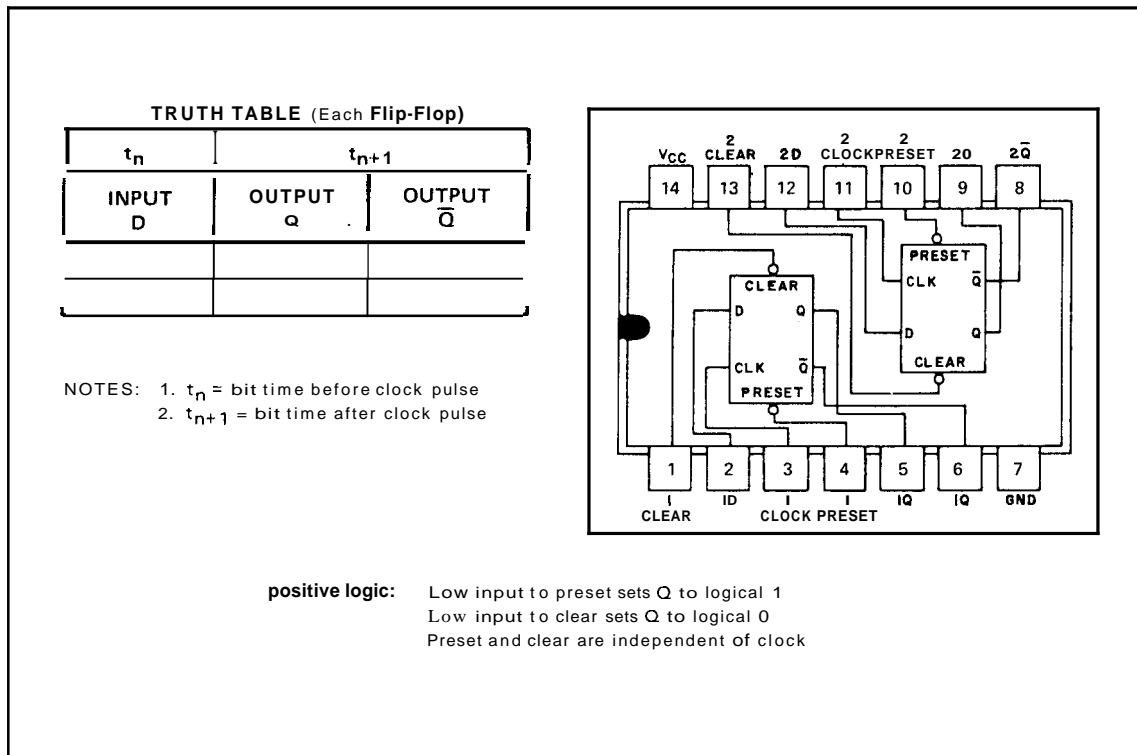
TRUTH TABLE (Each Flip-Flop)

| $t_n$ | $t_{n+1}$ | |
|---|---|---|
| INPUT D | OUTPUT Q . | OUTPUT $\overline{Q}$ |
| | | |
| | | |

NOTES: 1. $t_n$ = bit time before clock pulse
2. $t_{n+1}$ = bit time after clock pulse

$V_{CC}$ 2 CLEAR 2D 2 CLOCK 2 PRESET 20 $2\overline{Q}$

14 13 12 11 10 9 8

PRESET
CLK $\overline{Q}$
D Q
CLEAR

CLEAR
D Q
CLK $\overline{Q}$
PRESET

1 2 3 4 5 6 7

I CLEAR ID I CLOCK I PRESET IQ IQ GND

positive logic: Low input to preset sets Q to logical 1
Low input to clear sets Q to logical 0
Preset and clear are independent of clock